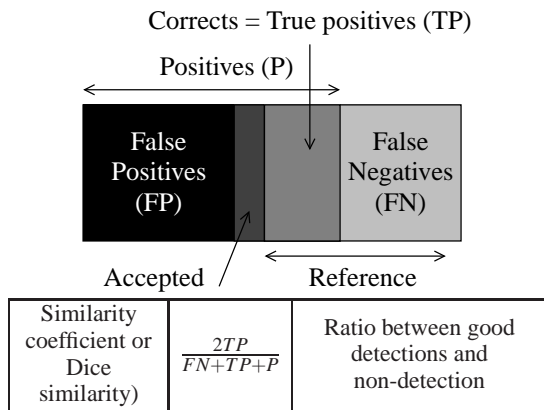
Corrects = True positives (TP)

Positives (P)

False Positives (FP)

False Negatives (FN)

Accepted

Reference

| Similarity coefficient or Dice similarity) | $\frac{2TP}{FN+TP+P}$ | Ratio between good detections and non-detection |
|---|---|---|